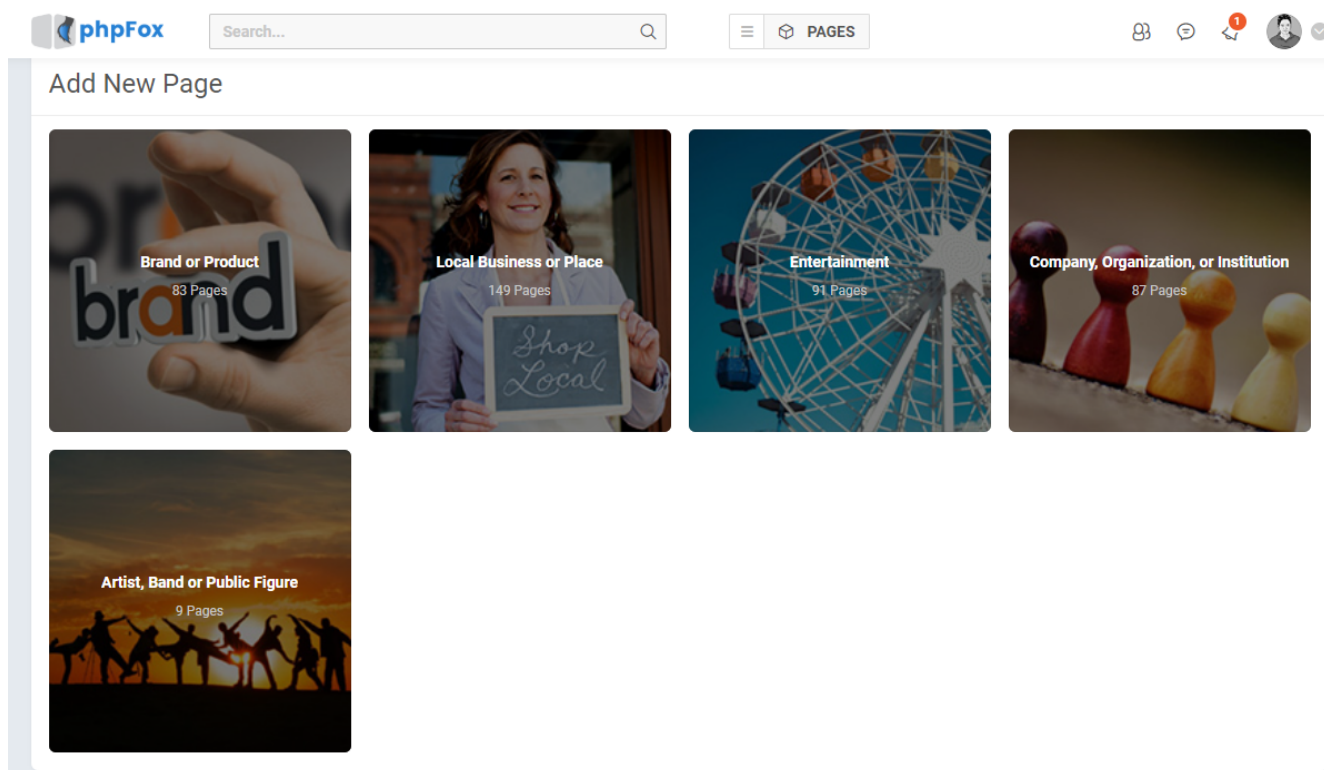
phpFox

Search...

PAGES

1

Add New Page

brand

Brand or Product
83 Pages

Shop Local

Local Business or Place
149 Pages

Entertainment
91 Pages

Company, Organization, or Institution
87 Pages

Artist, Band or Public Figure
9 Pages